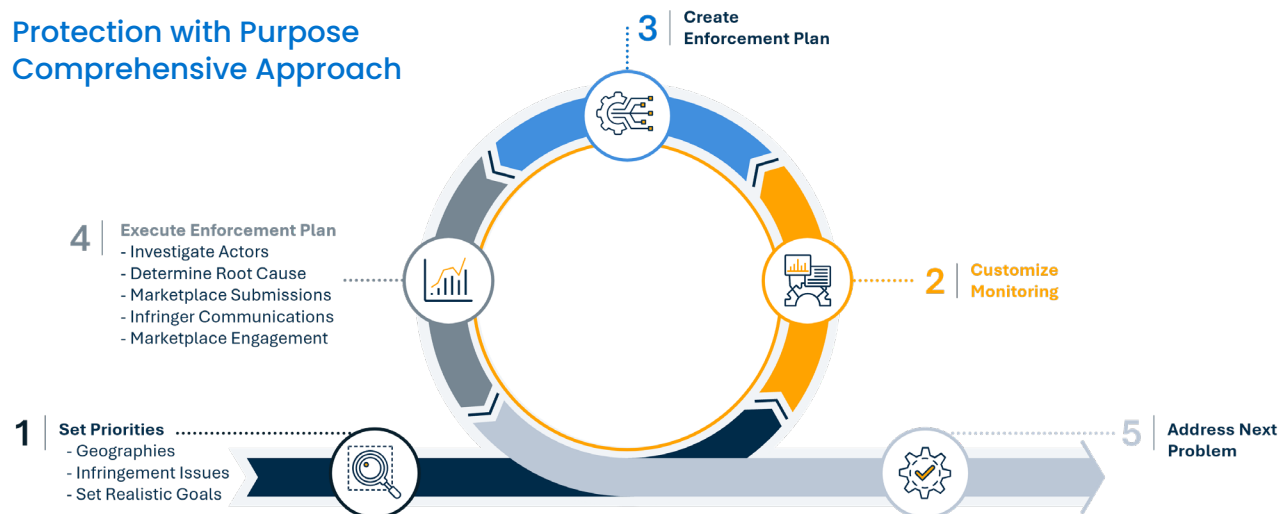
Protection with Purpose
Comprehensive Approach

3 Create Enforcement Plan

4 Execute Enforcement Plan
- Investigate Actors
- Determine Root Cause
- Marketplace Submissions
- Infringer Communications
- Marketplace Engagement

2 Customize Monitoring

1 Set Priorities
- Geographies
- Infringement Issues
- Set Realistic Goals

5 Address Next Problem